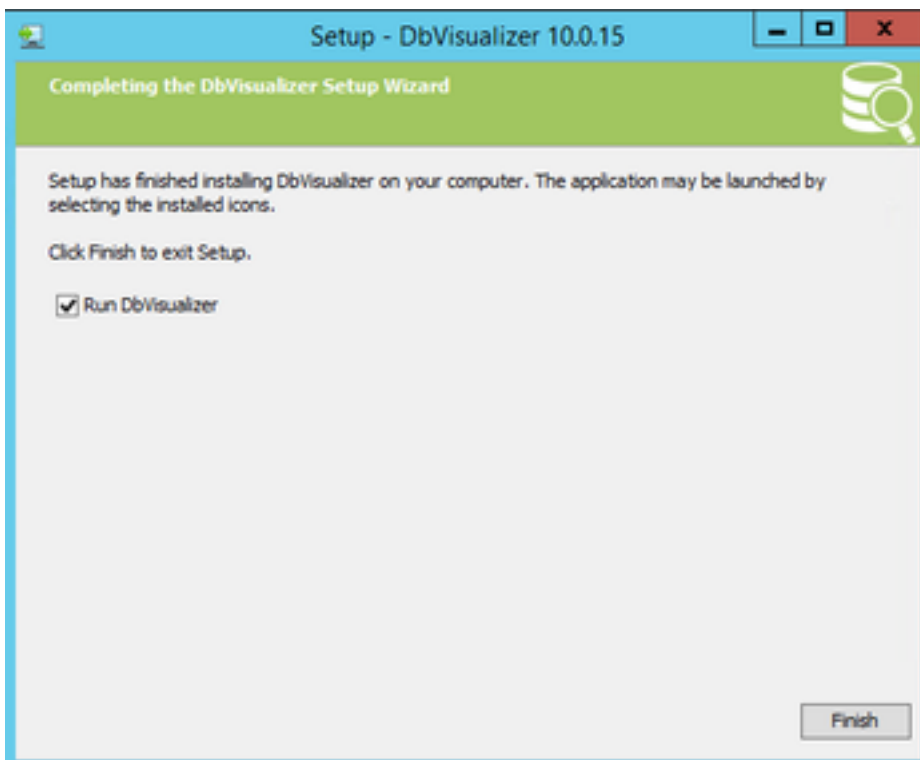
Setup - DbVisualizer 10.0.15

Completing the DbVisualizer Setup Wizard

Setup has finished installing DbVisualizer on your computer. The application may be launched by selecting the installed icons.

Click Finish to exit Setup.

Run DbVisualizer

Finish